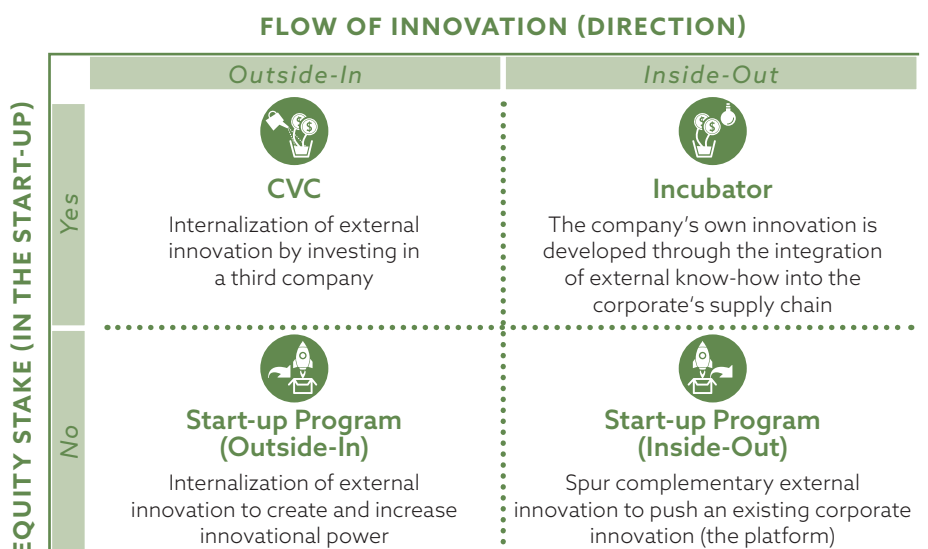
FLOW OF INNOVATION (DIRECTION)

EQUITY STAKE (IN THE START-UP)

| | Outside-In | Inside-Out |
|---|---|---|
| Yes | CVC<br>Internalization of external innovation by investing in a third company | Incubator<br>The company's own innovation is developed through the integration of external know-how into the corporate's supply chain |
| No | Start-up Program (Outside-In)<br>Internalization of external innovation to create and increase innovational power | Start-up Program (Inside-Out)<br>Spur complementary external innovation to push an existing corporate innovation (the platform) |